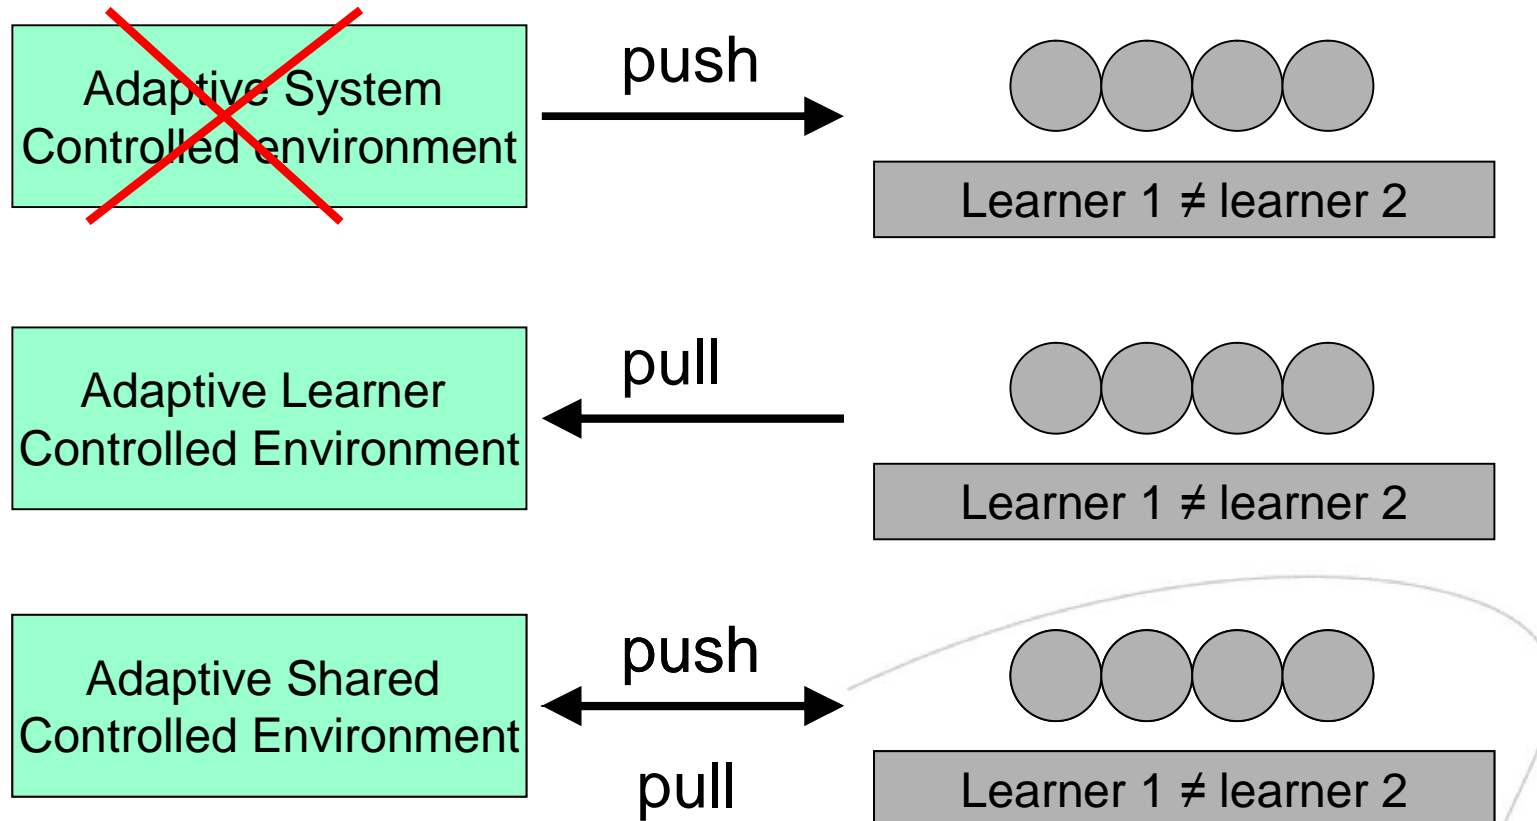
Adaptive System Controlled environment

push

Learner 1 $\neq$ learner 2

Adaptive Learner Controlled Environment

pull

Learner 1 $\neq$ learner 2

Adaptive Shared Controlled Environment

push

pull

Learner 1 $\neq$ learner 2